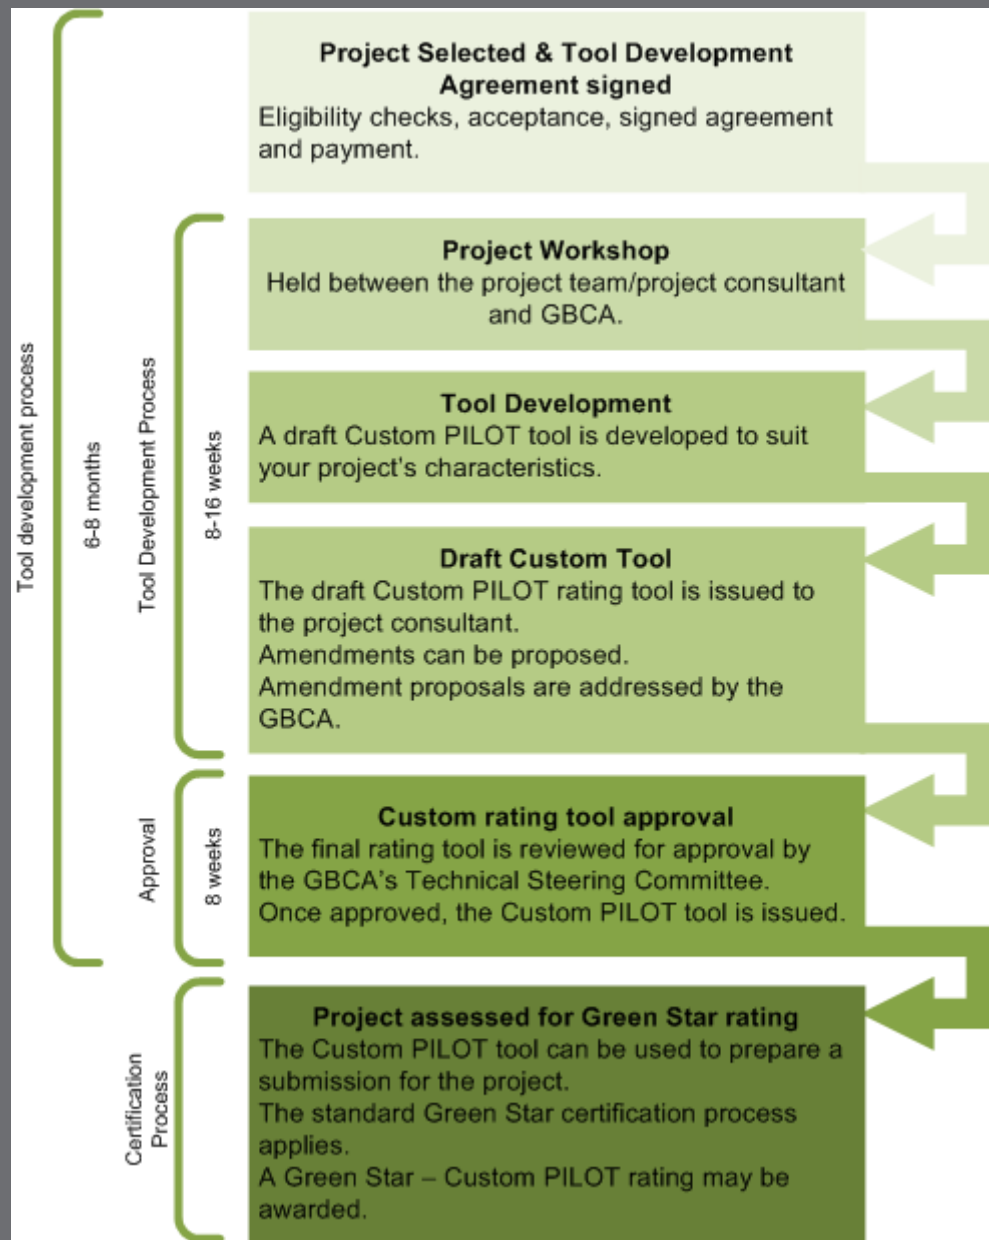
Tool development process

6-8 months

Tool Development Process

8-16 weeks

Approval

8 weeks

Certification Process

**Project Selected & Tool Development Agreement signed**
Eligibility checks, acceptance, signed agreement and payment.

**Project Workshop**
Held between the project team/project consultant and GBCA.

**Tool Development**
A draft Custom PILOT tool is developed to suit your project's characteristics.

**Draft Custom Tool**
The draft Custom PILOT rating tool is issued to the project consultant.
Amendments can be proposed.
Amendment proposals are addressed by the GBCA.

**Custom rating tool approval**
The final rating tool is reviewed for approval by the GBCA's Technical Steering Committee.
Once approved, the Custom PILOT tool is issued.

**Project assessed for Green Star rating**
The Custom PILOT tool can be used to prepare a submission for the project.
The standard Green Star certification process applies.
A Green Star – Custom PILOT rating may be awarded.